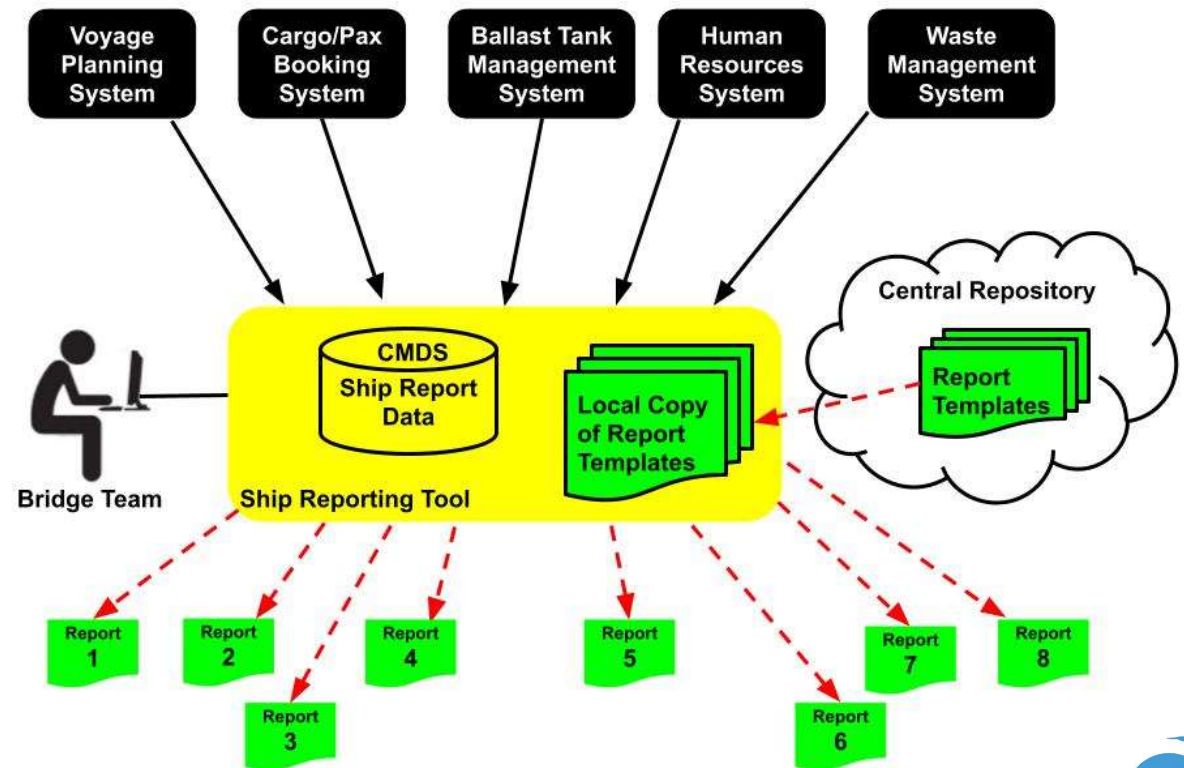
Voyage Planning System

Cargo/Pax Booking System

Ballast Tank Management System

Human Resources System

Waste Management System

Central Repository

CMDS Ship Report Data

Local Copy of Report Templates

Report Templates

Bridge Team

Ship Reporting Tool

Report 1

Report 2

Report 3

Report 4

Report 5

Report 6

Report 7

Report 8